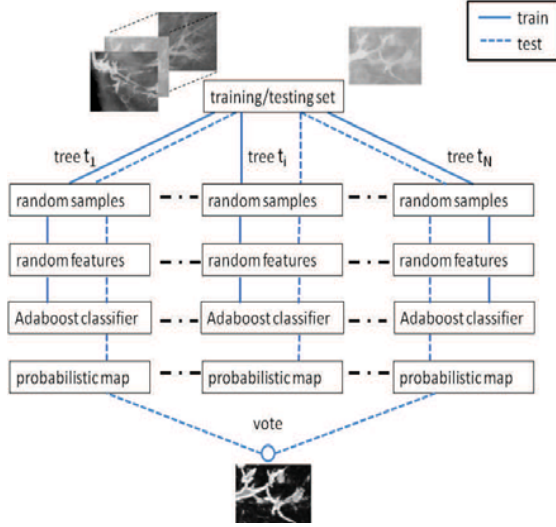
train
test

training/testing set

tree $t_1$
tree $t_i$
tree $t_N$

random samples
random samples
random samples

random features
random features
random features

Adaboost classifier
Adaboost classifier
Adaboost classifier

probabilistic map
probabilistic map
probabilistic map

vote